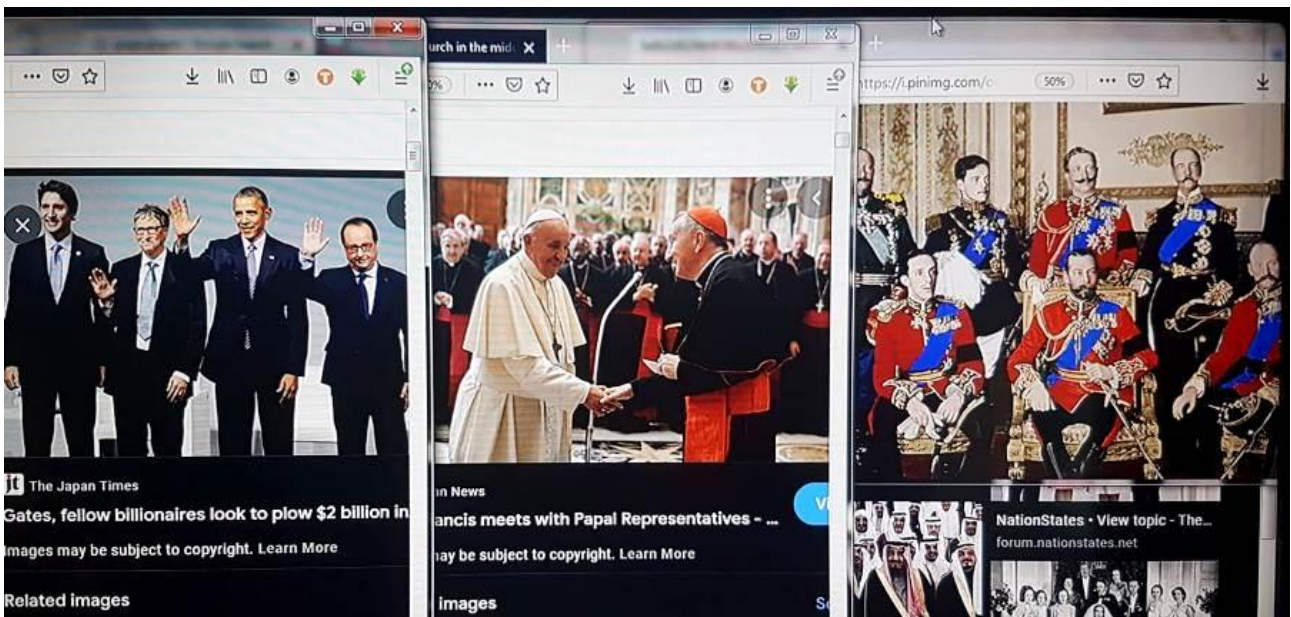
jt The Japan Times

Gates, fellow billionaires look to plow $2 billion in

Images may be subject to copyright. Learn More

Related images

urch in the mid ×

n News

ancis meets with Papal Representatives - ...

may be subject to copyright. Learn More

images

https://i.pinimg.com/

50%

NationStates • View topic - The...

forum.nationstates.net